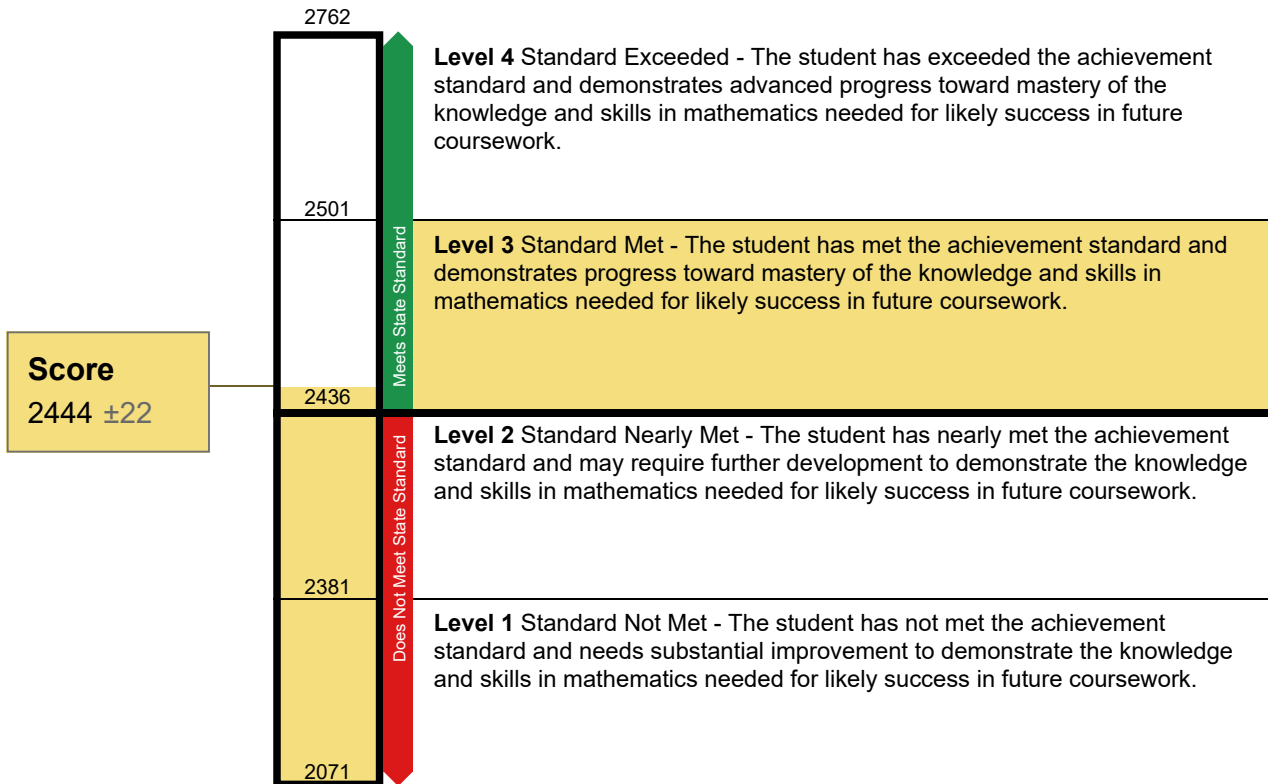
2762

Level 4 Standard Exceeded - The student has exceeded the achievement standard and demonstrates advanced progress toward mastery of the knowledge and skills in mathematics needed for likely success in future coursework.

2501

Meets State Standard

Level 3 Standard Met - The student has met the achievement standard and demonstrates progress toward mastery of the knowledge and skills in mathematics needed for likely success in future coursework.

Score
2444 ±22

2436

Does Not Meet State Standard

Level 2 Standard Nearly Met - The student has nearly met the achievement standard and may require further development to demonstrate the knowledge and skills in mathematics needed for likely success in future coursework.

2381

Level 1 Standard Not Met - The student has not met the achievement standard and needs substantial improvement to demonstrate the knowledge and skills in mathematics needed for likely success in future coursework.

2071